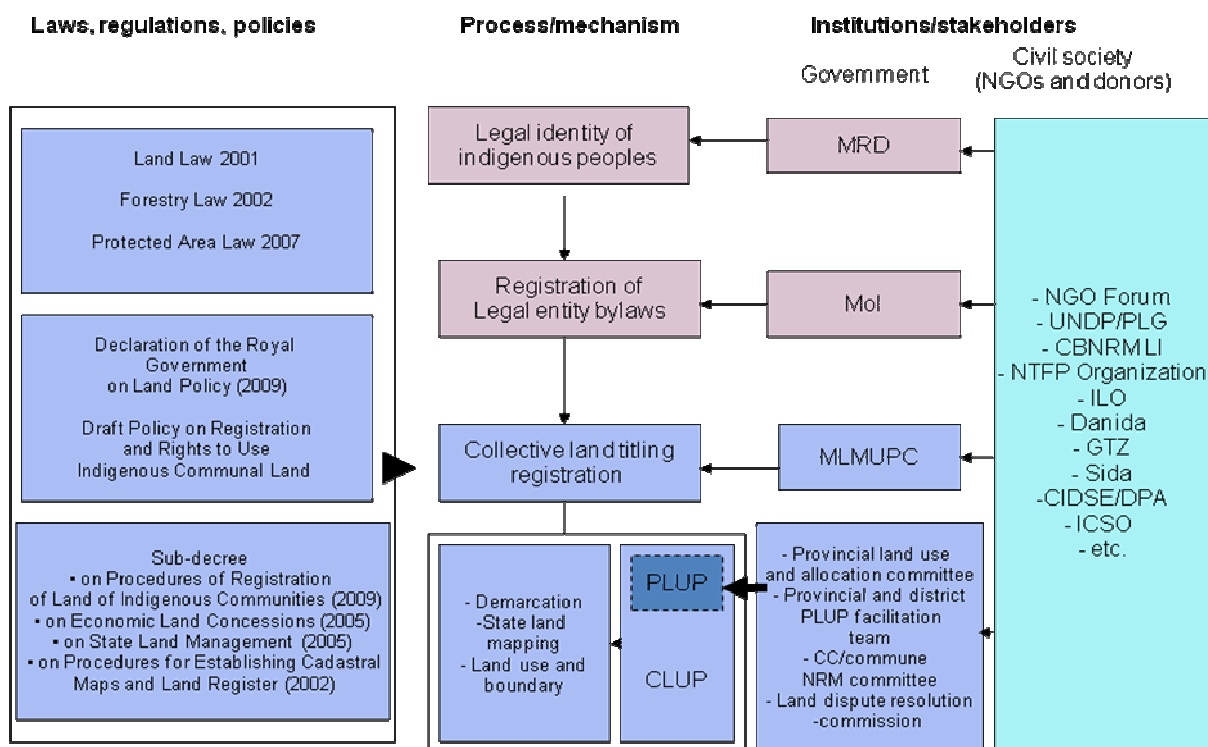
Laws, regulations, policies

Process/mechanism

Institutions/stakeholders

Government

Civil society (NGOs and donors)

Land Law 2001

Forestry Law 2002

Protected Area Law 2007

Declaration of the Royal Government on Land Policy (2009)

Draft Policy on Registration and Rights to Use Indigenous Communal Land

Sub-decree
• on Procedures of Registration of Land of Indigenous Communities (2009)
• on Economic Land Concessions (2005)
• on State Land Management (2005)
• on Procedures for Establishing Cadastral Maps and Land Register (2002)

Legal identity of indigenous peoples

Registration of Legal entity bylaws

Collective land titling registration

- Demarcation
-State land mapping
- Land use and boundary

PLUP

CLUP

MRD

MoI

MLMUPC

- Provincial land use and allocation committee
- Provincial and district PLUP facilitation team
- CC/commune NRM committee
- Land dispute resolution -commission

- NGO Forum
- UNDP/PLG
- CBNRMLI
- NTFP Organization
- ILO
- Danida
- GTZ
- Sida
-CIDSE/DPA
- ICSO
- etc.